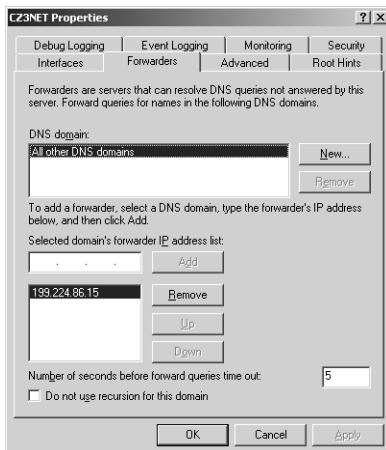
CZ3NET Properties

?  X

Debug Logging | Event Logging | Monitoring | Security
Interfaces | Forwarders | Advanced | Root Hints

Forwarders are servers that can resolve DNS queries not answered by this server. Forward queries for names in the following DNS domains.

DNS domain:

All other DNS domains

New...

Remove

To add a forwarder, select a DNS domain, type the forwarder's IP address below, and then click Add.

Selected domain's forwarder IP address list:

. . .

Add

199.224.86.15

Remove

Up

Down

Number of seconds before forward queries time out:

5

Do not use recursion for this domain

OK | Cancel | Apply